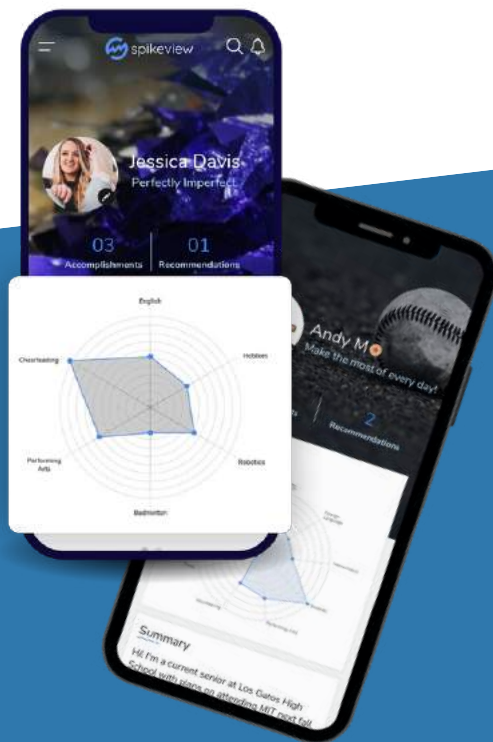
spikeview

Jessica Davis
Perfectly Imperfect

03
Accomplishments

01
Recommendations

English
Hobbies
Robotics
Badminton
Performing Arts
Cheerleading

Andy M
Make the most of every day!

2
Recommendations

Summary
Hi! I'm a current senior at Los Gatos High School with plans on attending MIT next fall